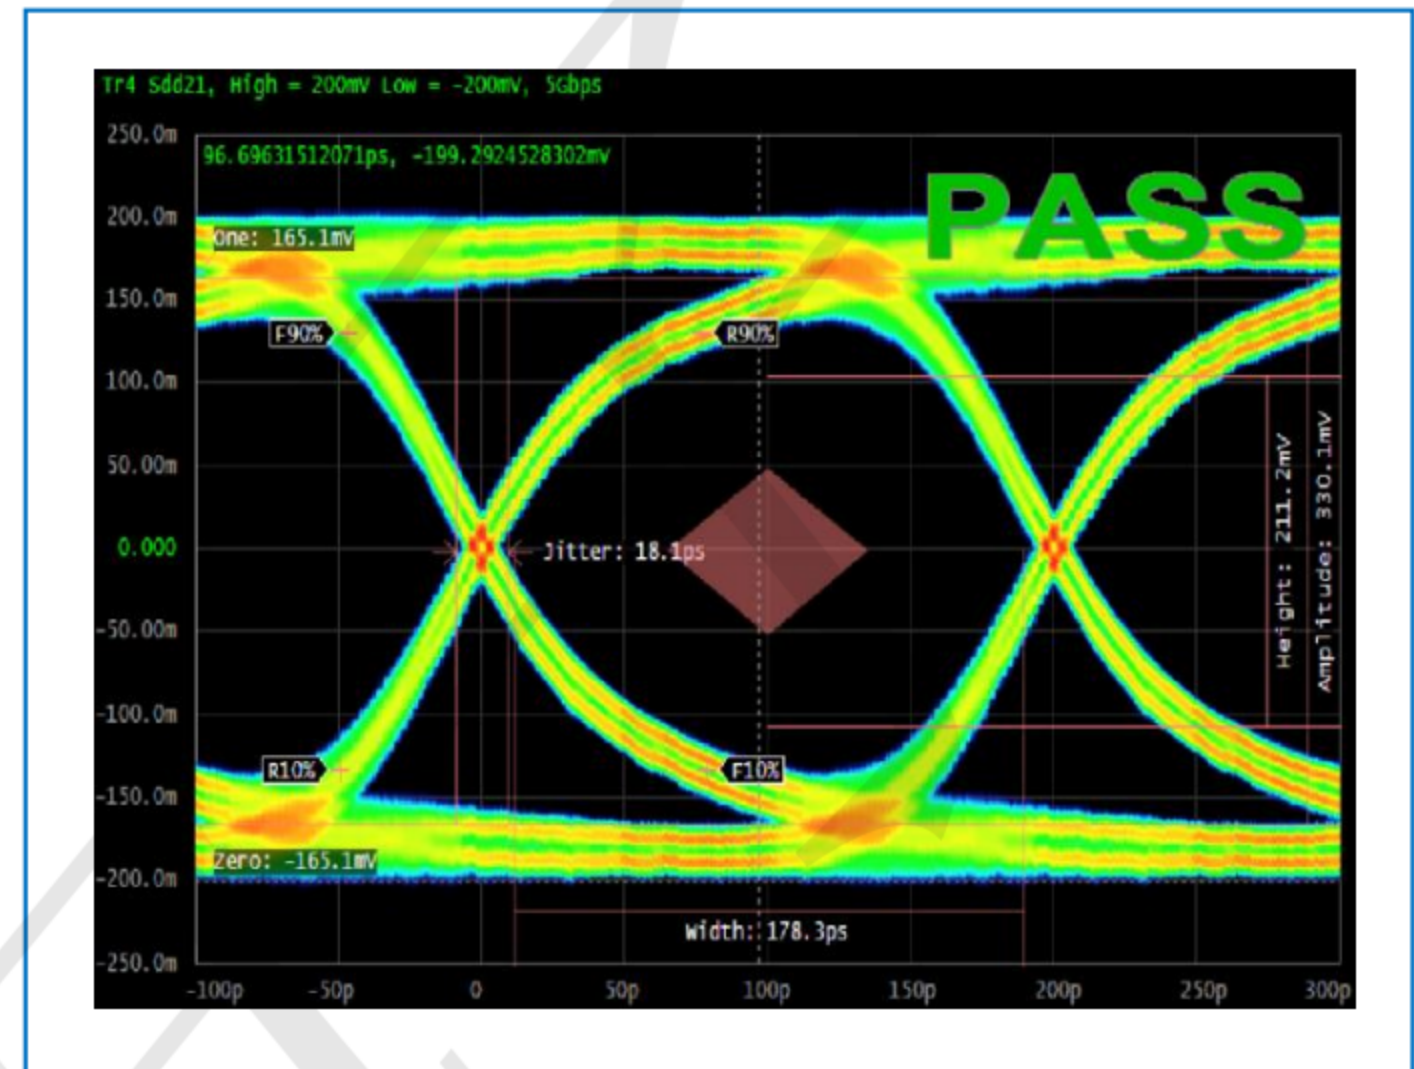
Tr4 Sdd21, High = 200mV Low = -200mV, 5Gbps

96.69631512071ps, -199.2924528302mV

PASS

250.0m
200.0m
150.0m
100.0m
50.00m
0.000
-50.00m
-100.0m
-150.0m
-200.0m
-250.0m

One: 165.1mV

F90%

R90%

Jitter: 18.1ps

Height: 211.2mV

Amplitude: 330.1mV

R10%

F10%

Zero: -165.1mV

Width: 178.3ps

-100p
-50p
0
50p
100p
150p
200p
250p
300p